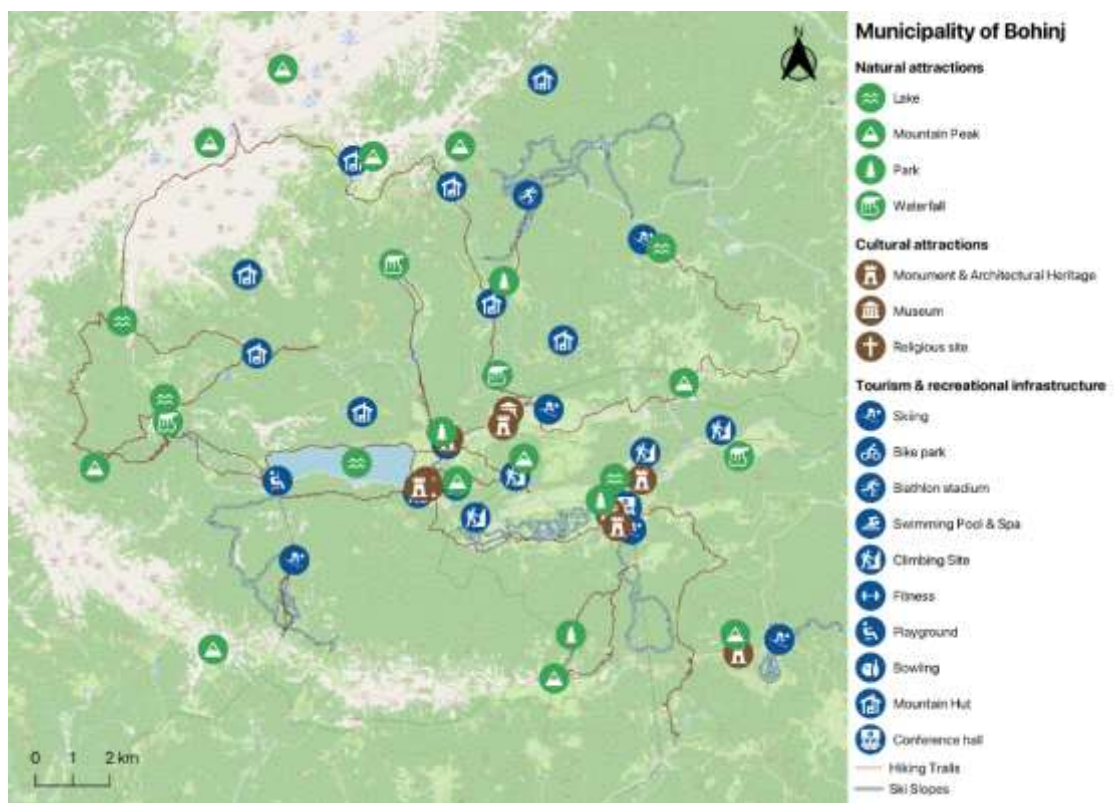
N

Municipality of Bohinj

Natural attractions

Lake

Mountain Peak

Park

Waterfall

Cultural attractions

Monument & Architectural Heritage

Museum

Religious site

Tourism & recreational infrastructure

Skiing

Bike park

Biathlon stadium

Swimming Pool & Spa

Climbing Site

Fitness

Playground

Bowling

Mountain Hut

Conference hall

Hiking Trails

Ski Slopes

0 1 2 km